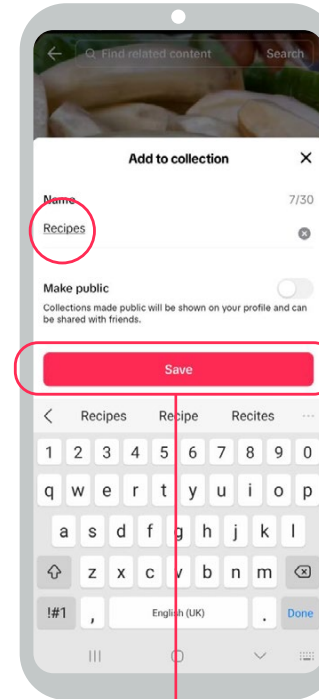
Find related content
Search

Add to collection
×

Name
7/30

Recipes

Make public
Collections made public will be shown on your profile and can be shared with friends.

Save

<
Recipes
Recipe
Recites
...

1 2 3 4 5 6 7 8 9 0

q w e r t y u i o p

a s d f g h j k l

z x c v b n m

!#1
,
English (UK)
.
Done